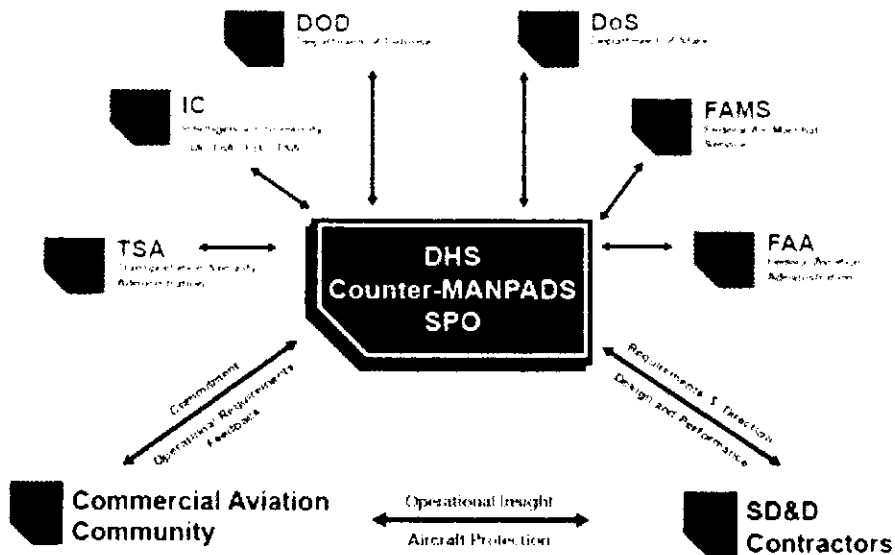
DOD
Department of Defense

DoS
Department of State

IC
Intelligence Community
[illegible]

FAMS
Federal Air Marshal Service

TSA
Transportation Security Administration

DHS
Counter-MANPADS
SPO

FAA
Federal Aviation Administration

Commitment
Operational Requirements Feedback

Requirements & Direction
Design and Performance

Commercial Aviation Community

Operational Insight
Aircraft Protection

SD&D Contractors